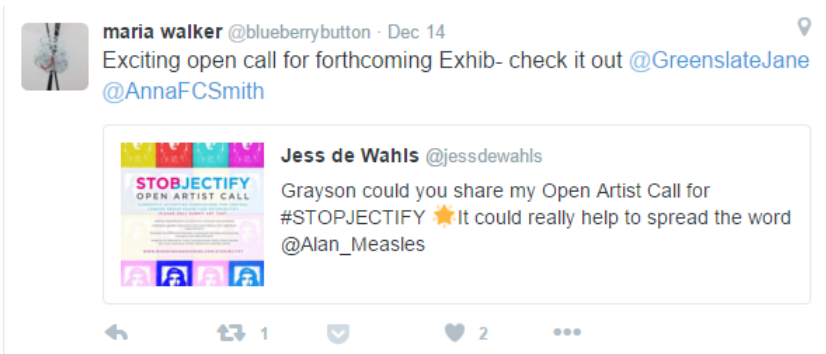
maria walker @blueberrybutton · Dec 14
Exciting open call for forthcoming Exhib- check it out @GreenslateJane @AnnaFCSmith

STOBJECTIFY
OPEN ARTIST CALL
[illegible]

Jess de Wahls @jessdewahls
Grayson could you share my Open Artist Call for #STOPJECTIFY It could really help to spread the word @Alan_Measles

1 2